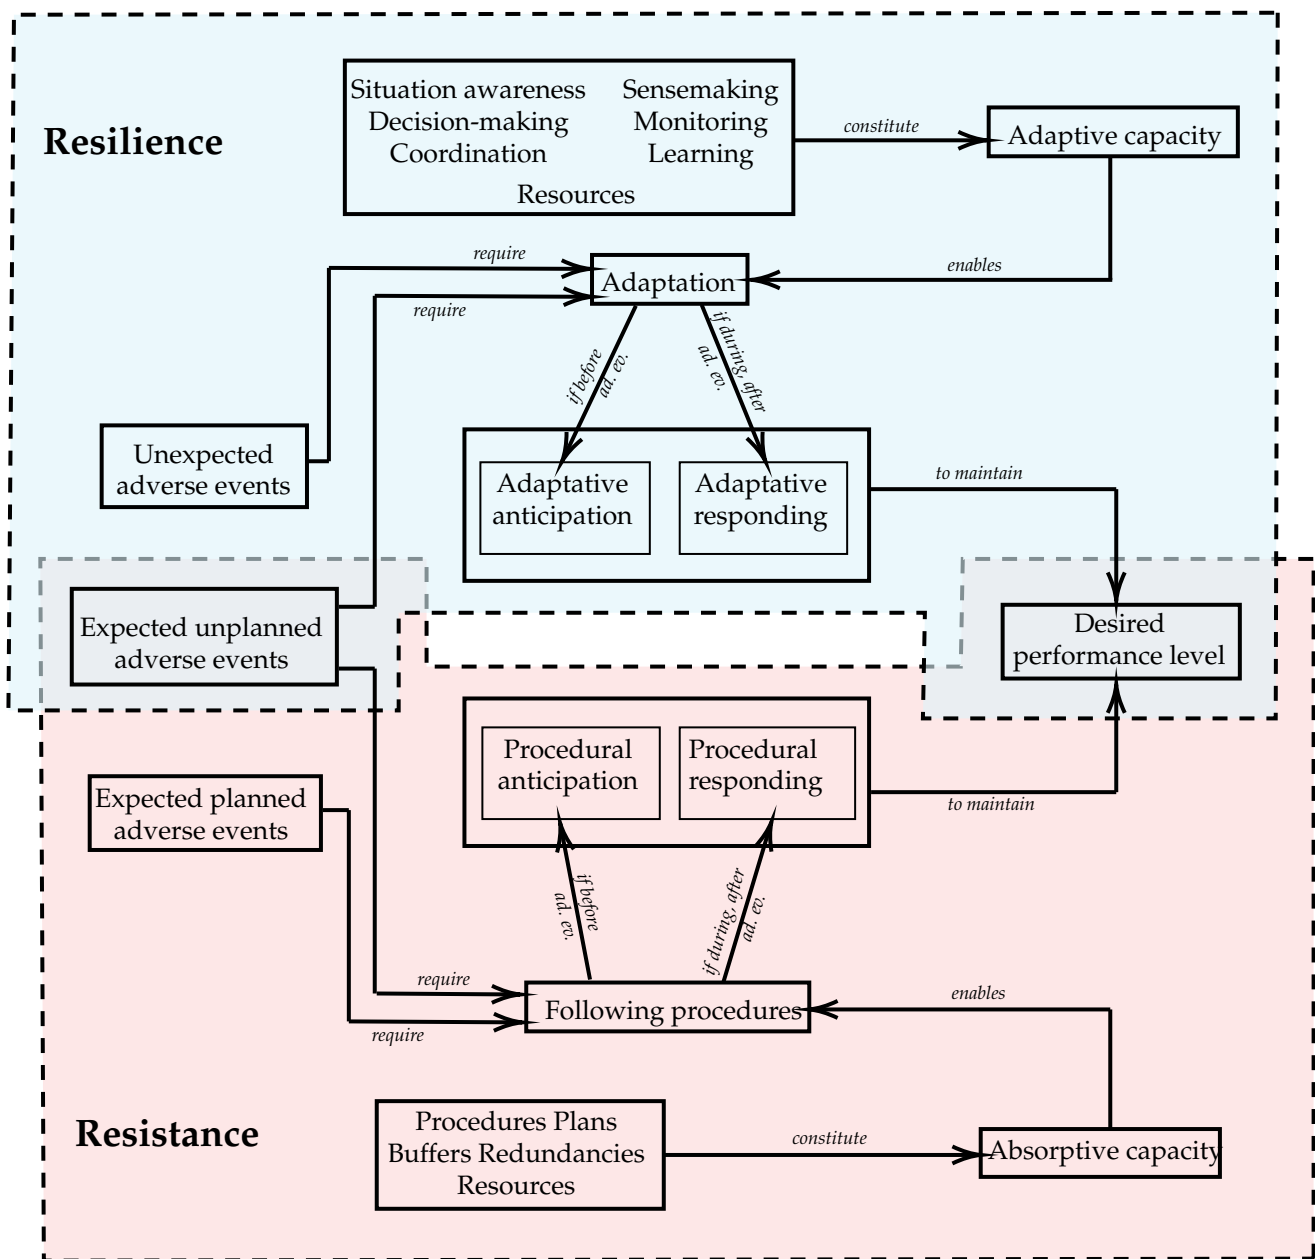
Resilience

Situation awareness
Decision-making
Coordination

Sensemaking
Monitoring
Learning

Resources

constitute

Adaptive capacity

require

Adaptation

enables

require

if before ad. ev.

if during, after ad. ev.

Unexpected adverse events

Adaptative anticipation

Adaptative responding

to maintain

Expected unplanned adverse events

Desired performance level

Procedural anticipation

Procedural responding

Expected planned adverse events

to maintain

ad. ev. if before

if during, after ad. ev.

require

Following procedures

enables

require

Resistance

Procedures Plans
Buffers Redundancies
Resources

constitute

Absorptive capacity